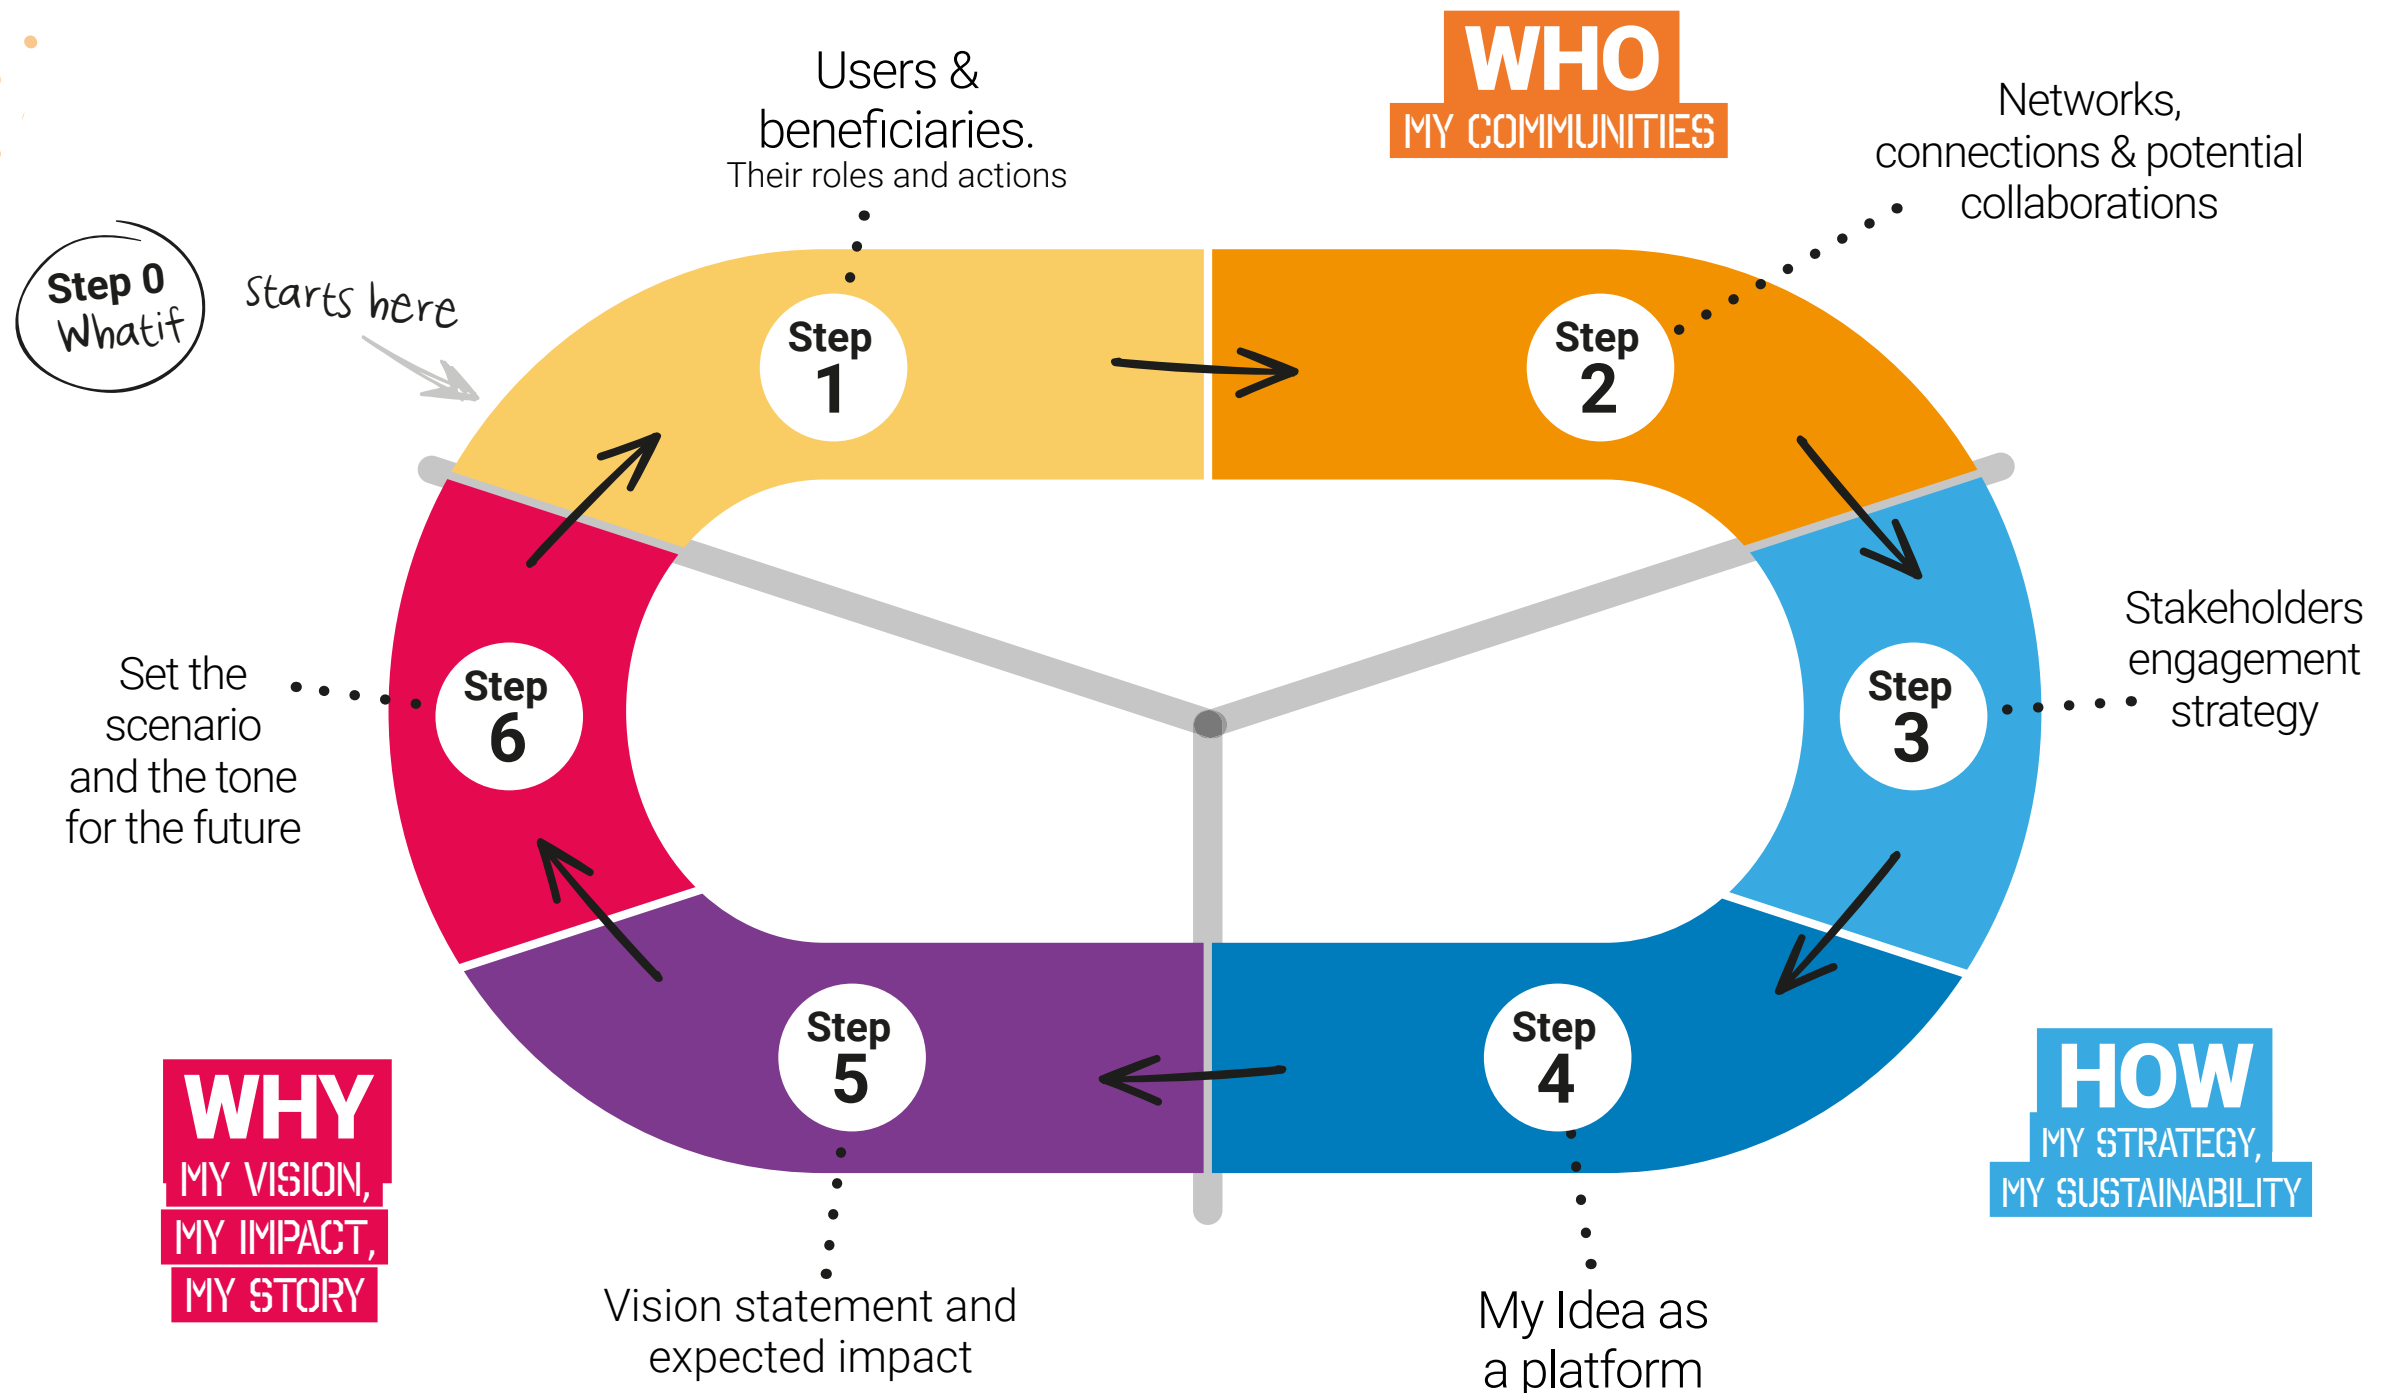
Users & beneficiaries.
Their roles and actions

WHO
MY COMMUNITIES

Networks, connections & potential collaborations

Step 0
Whatif

Starts here

Step 1

Step 2

Stakeholders engagement strategy

Step 3

Set the scenario and the tone for the future

Step 6

Step 5

Step 4

HOW
MY STRATEGY,
MY SUSTAINABILITY

WHY
MY VISION,
MY IMPACT,
MY STORY

Vision statement and expected impact

My Idea as a platform